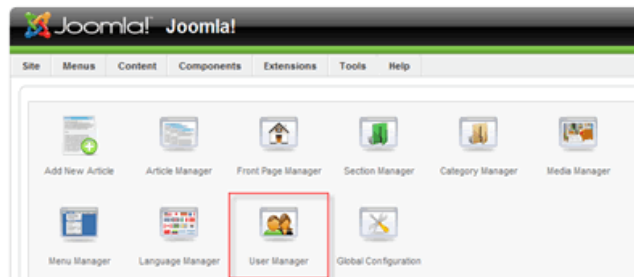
Joomla! Joomla!

Site Menus Content Components Extensions Tools Help

Add New Article
Article Manager
Front Page Manager
Section Manager
Category Manager
Media Manager
Menu Manager
Language Manager
User Manager
Global Configuration